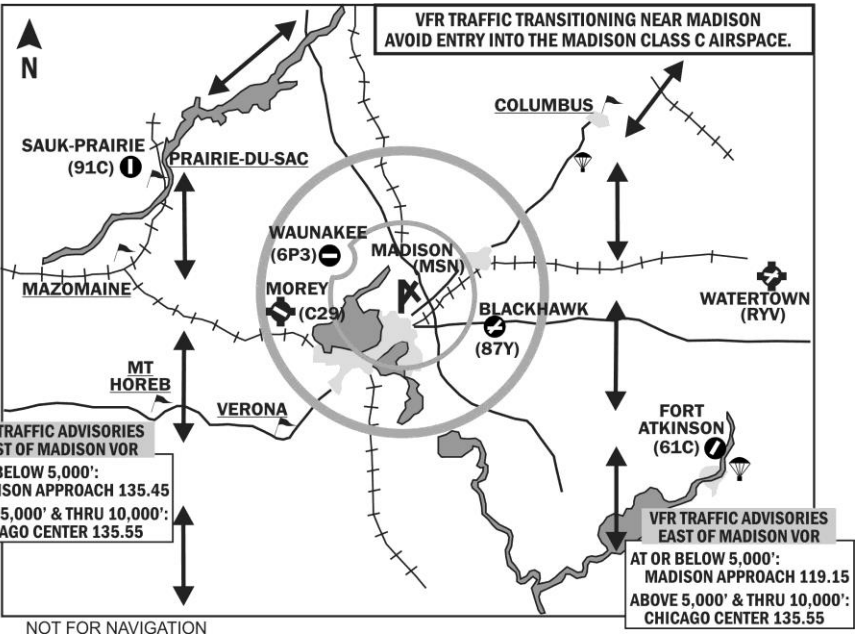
VFR TRAFFIC TRANSITIONING NEAR MADISON
AVOID ENTRY INTO THE MADISON CLASS C AIRSPACE.

N

COLUMBUS

SAUK-PRAIRIE
(91C)

PRAIRIE-DU-SAC

WAUNAKEE
(6P3)

MADISON
(MSN)

MAZOMAINE

MOREY
(C29)

BLACKHAWK
(87Y)

WATERTOWN
(RYV)

MT
HOREB

VERONA

FORT
ATKINSON
(61C)

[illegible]TRAFFIC ADVISORIES
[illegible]EST OF MADISON VOR

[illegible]BELOW 5,000':
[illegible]ISON APPROACH 135.45

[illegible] 5,000' & THRU 10,000':
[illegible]AGO CENTER 135.55

VFR TRAFFIC ADVISORIES
EAST OF MADISON VOR

AT OR BELOW 5,000':
MADISON APPROACH 119.15

ABOVE 5,000' & THRU 10,000':
CHICAGO CENTER 135.55

NOT FOR NAVIGATION